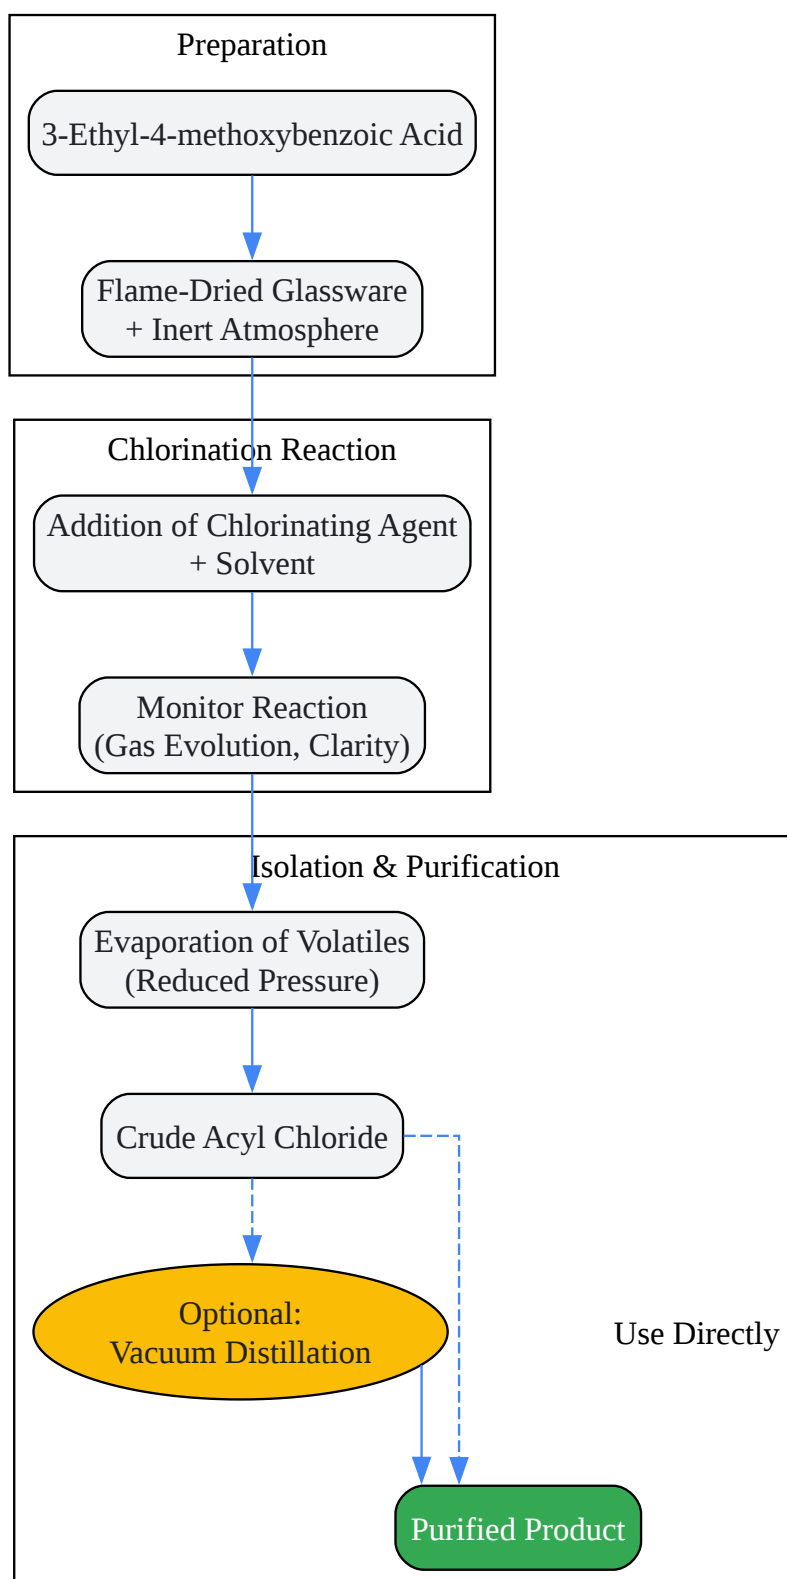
Preparation

3-Ethyl-4-methoxybenzoic Acid

Flame-Dried Glassware + Inert Atmosphere

Chlorination Reaction

Addition of Chlorinating Agent + Solvent

Monitor Reaction (Gas Evolution, Clarity)

Isolation & Purification

Evaporation of Volatiles (Reduced Pressure)

Crude Acyl Chloride

Optional: Vacuum Distillation

Use Directly

Purified Product